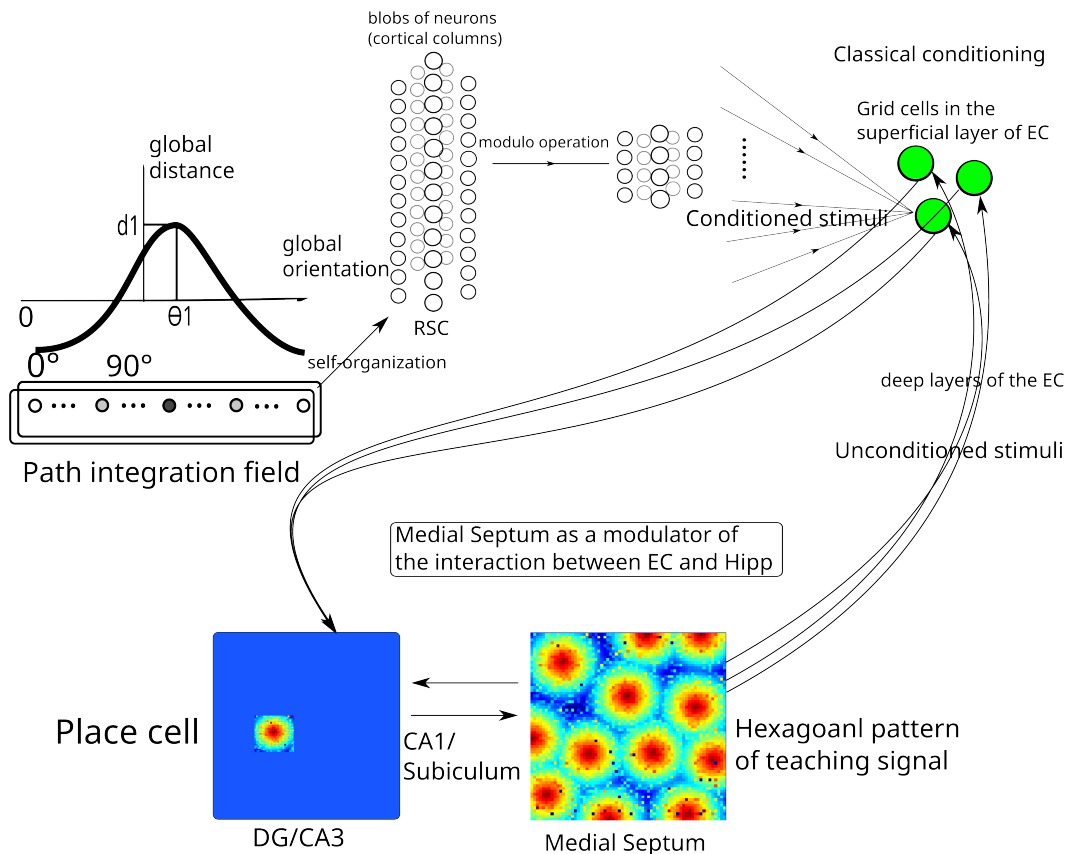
blobs of neurons (cortical columns)

Classical conditioning

Grid cells in the superficial layer of EC

global distance

d1

modulo operation

......

Conditioned stimuli

global orientation

0

θ1

RSC

0°

90°

self-organization

deep layers of the EC

Path integration field

Unconditioned stimuli

Medial Septum as a modulator of the interaction between EC and Hipp

Place cell

CA1/ Subiculum

Hexagoanl pattern of teaching signal

DG/CA3

Medial Septum